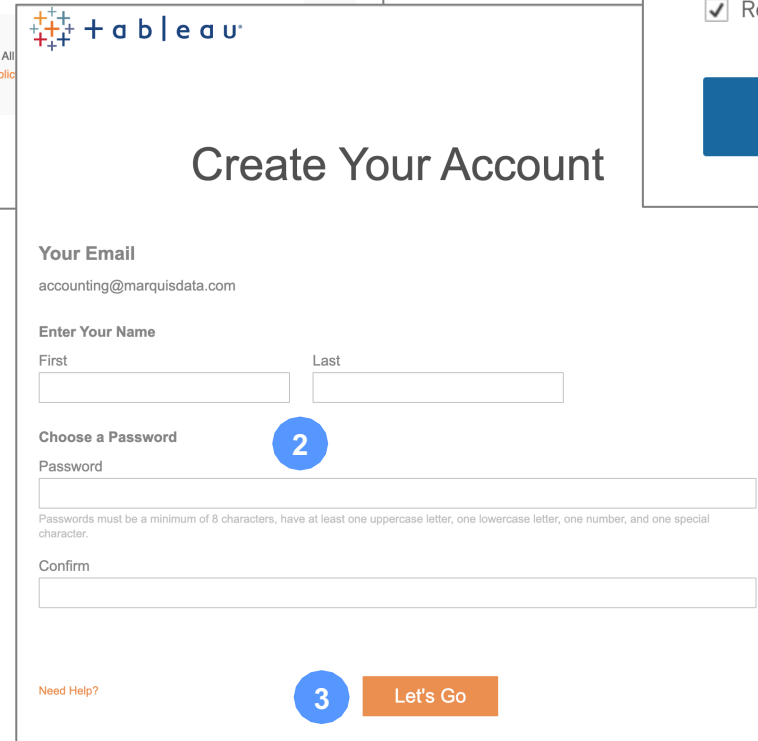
+ a b | e a u

All
plic

Re

Create Your Account

Your Email

accounting@marquisdata.com

Enter Your Name

First

Last

Choose a Password

2

Password

Passwords must be a minimum of 8 characters, have at least one uppercase letter, one lowercase letter, one number, and one special character.

Confirm

Need Help?

3

Let's Go